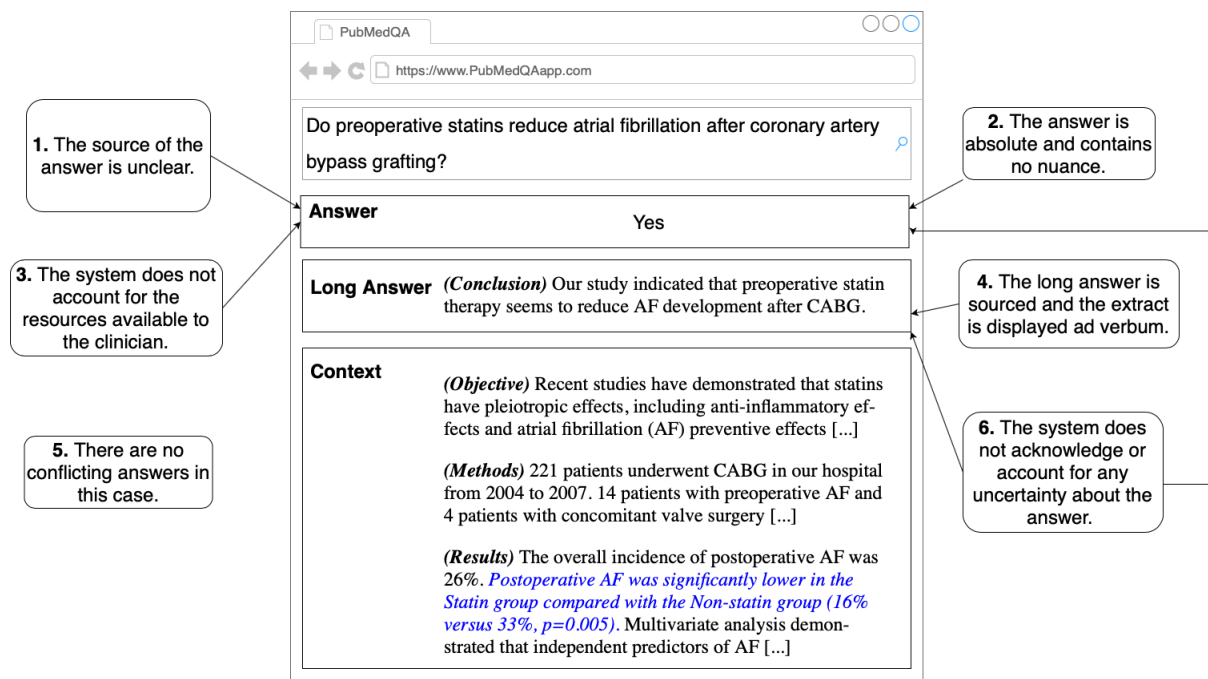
PubMedQA

https://www.PubMedQAapp.com

Do preoperative statins reduce atrial fibrillation after coronary artery bypass grafting?

Answer

Yes

Long Answer

*(Conclusion)* Our study indicated that preoperative statin therapy seems to reduce AF development after CABG.

Context

*(Objective)* Recent studies have demonstrated that statins have pleiotropic effects, including anti-inflammatory effects and atrial fibrillation (AF) preventive effects [...]

*(Methods)* 221 patients underwent CABG in our hospital from 2004 to 2007. 14 patients with preoperative AF and 4 patients with concomitant valve surgery [...]

*(Results)* The overall incidence of postoperative AF was 26%. *Postoperative AF was significantly lower in the Statin group compared with the Non-statin group (16% versus 33%, p=0.005)*. Multivariate analysis demonstrated that independent predictors of AF [...]

**1.** The source of the answer is unclear.

**3.** The system does not account for the resources available to the clinician.

**5.** There are no conflicting answers in this case.

**2.** The answer is absolute and contains no nuance.

**4.** The long answer is sourced and the extract is displayed ad verbum.

**6.** The system does not acknowledge or account for any uncertainty about the answer.